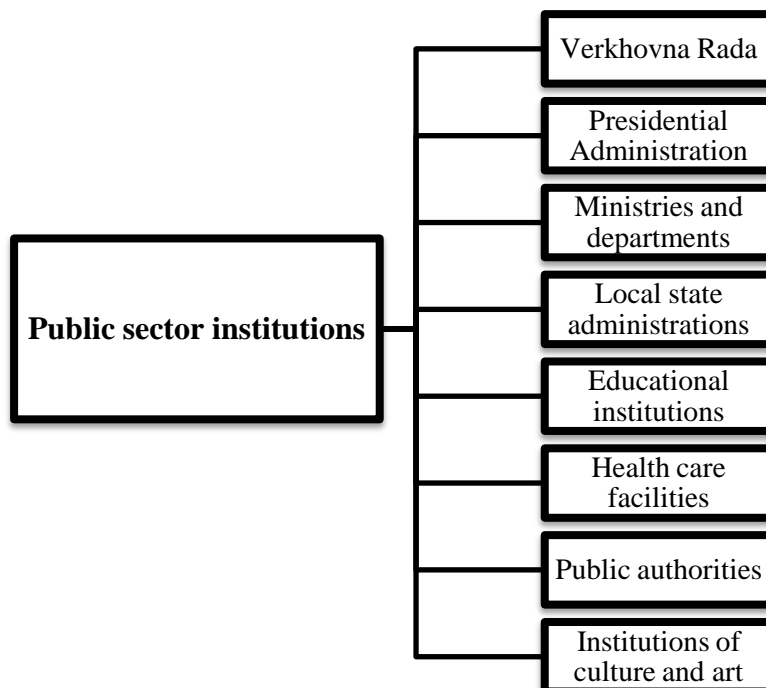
Public sector institutions

Verkhovna Rada

Presidential Administration

Ministries and departments

Local state administrations

Educational institutions

Health care facilities

Public authorities

Institutions of culture and art